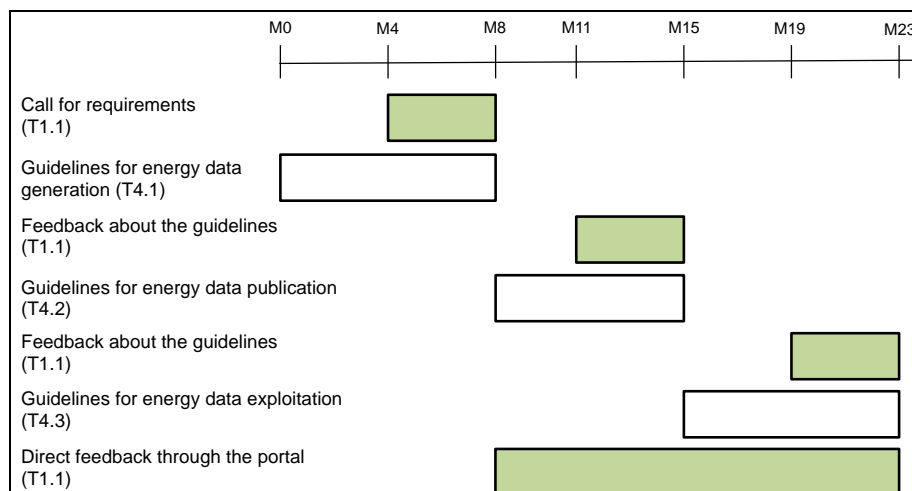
M0 M4 M8 M11 M15 M19 M23

Call for requirements (T1.1)

Guidelines for energy data generation (T4.1)

Feedback about the guidelines (T1.1)

Guidelines for energy data publication (T4.2)

Feedback about the guidelines (T1.1)

Guidelines for energy data exploitation (T4.3)

Direct feedback through the portal (T1.1)